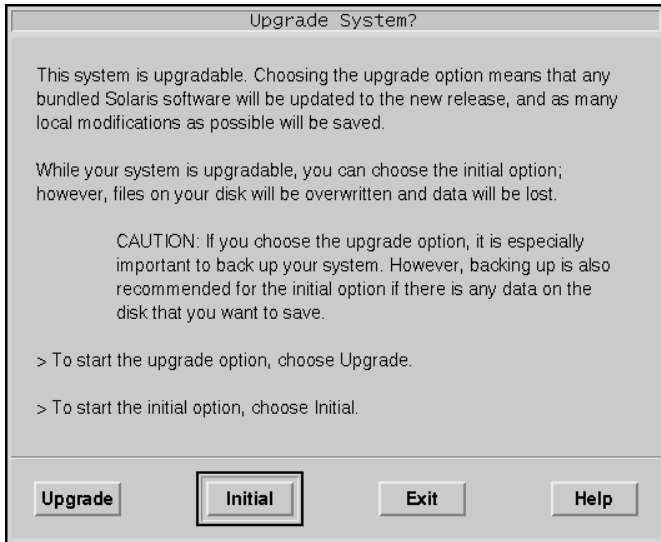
Upgrade System?

This system is upgradable. Choosing the upgrade option means that any bundled Solaris software will be updated to the new release, and as many local modifications as possible will be saved.

While your system is upgradable, you can choose the initial option; however, files on your disk will be overwritten and data will be lost.

CAUTION: If you choose the upgrade option, it is especially important to back up your system. However, backing up is also recommended for the initial option if there is any data on the disk that you want to save.

> To start the upgrade option, choose Upgrade.

> To start the initial option, choose Initial.

Upgrade

Initial

Exit

Help